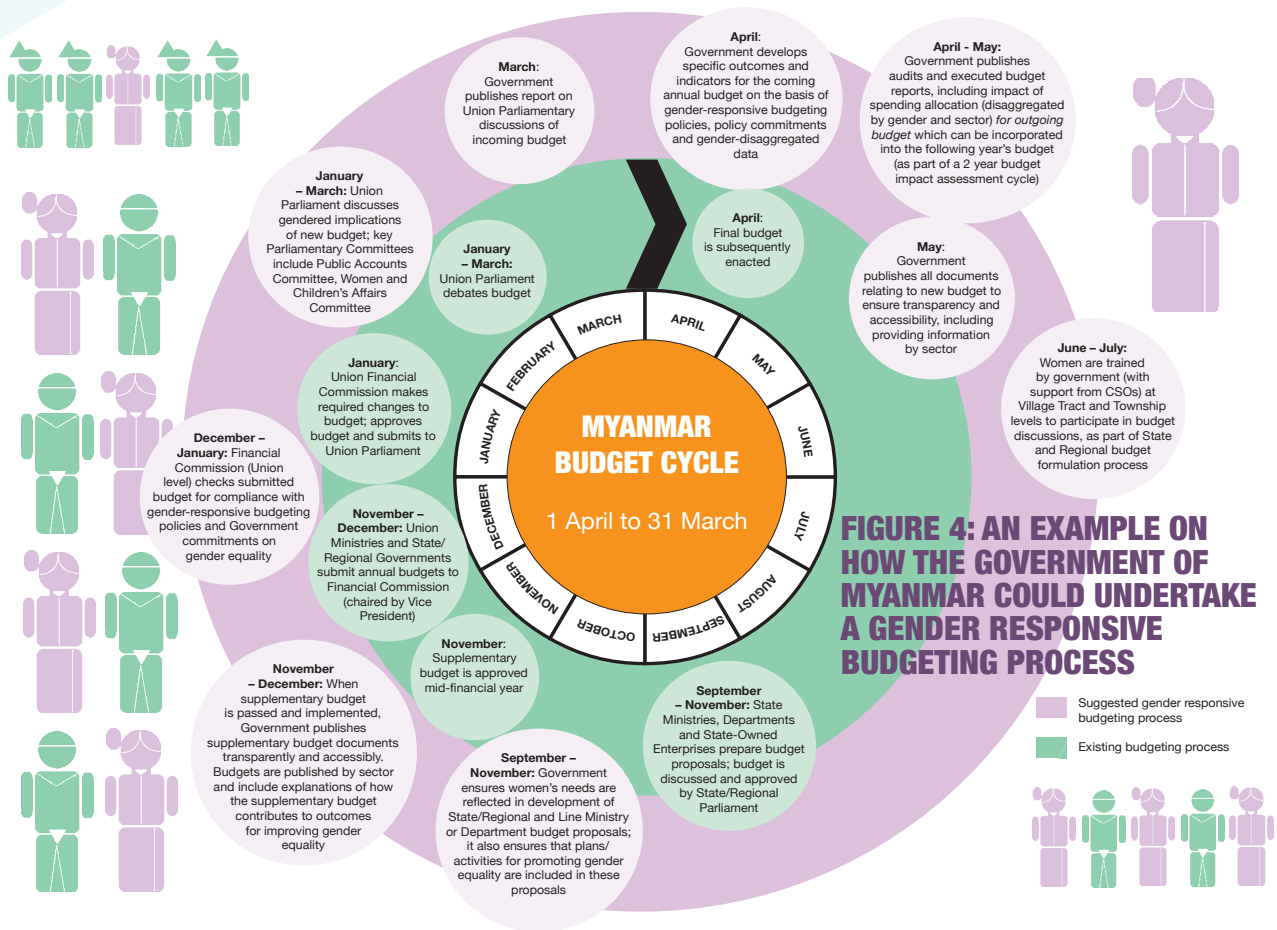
**March**: Government publishes report on Union Parliamentary discussions of incoming budget

**April**: Government develops specific outcomes and indicators for the coming annual budget on the basis of gender-responsive budgeting policies, policy commitments and gender-disaggregated data

**April - May:** Government publishes audits and executed budget reports, including impact of spending allocation (disaggregated by gender and sector) *for outgoing budget* which can be incorporated into the following year's budget (as part of a 2 year budget impact assessment cycle)

**January – March:** Union Parliament discusses gendered implications of new budget; key Parliamentary Committees include Public Accounts Committee, Women and Children's Affairs Committee

**January – March:** Union Parliament debates budget

**April**: Final budget is subsequently enacted

**May**: Government publishes all documents relating to new budget to ensure transparency and accessibility, including providing information by sector

**June – July:** Women are trained by government (with support from CSOs) at Village Tract and Township levels to participate in budget discussions, as part of State and Regional budget formulation process

**January**: Union Financial Commission makes required changes to budget; approves budget and submits to Union Parliament

**December – January:** Financial Commission (Union level) checks submitted budget for compliance with gender-responsive budgeting policies and Government commitments on gender equality

**November – December:** Union Ministries and State/ Regional Governments submit annual budgets to Financial Commission (chaired by Vice President)

**November**: Supplementary budget is approved mid-financial year

**November – December:** When supplementary budget is passed and implemented, Government publishes supplementary budget documents transparently and accessibly. Budgets are published by sector and include explanations of how the supplementary budget contributes to outcomes for improving gender equality

**September – November:** Government ensures women's needs are reflected in development of State/Regional and Line Ministry or Department budget proposals; it also ensures that plans/ activities for promoting gender equality are included in these proposals

**September – November:** State Ministries, Departments and State-Owned Enterprises prepare budget proposals; budget is discussed and approved by State/Regional Parliament

MARCH APRIL MAY JUNE JULY AUGUST SEPTEMBER OCTOBER NOVEMBER DECEMBER JANUARY FEBRUARY

MYANMAR BUDGET CYCLE

1 April to 31 March

FIGURE 4: AN EXAMPLE ON HOW THE GOVERNMENT OF MYANMAR COULD UNDERTAKE A GENDER RESPONSIVE BUDGETING PROCESS

Suggested gender responsive budgeting process

Existing budgeting process